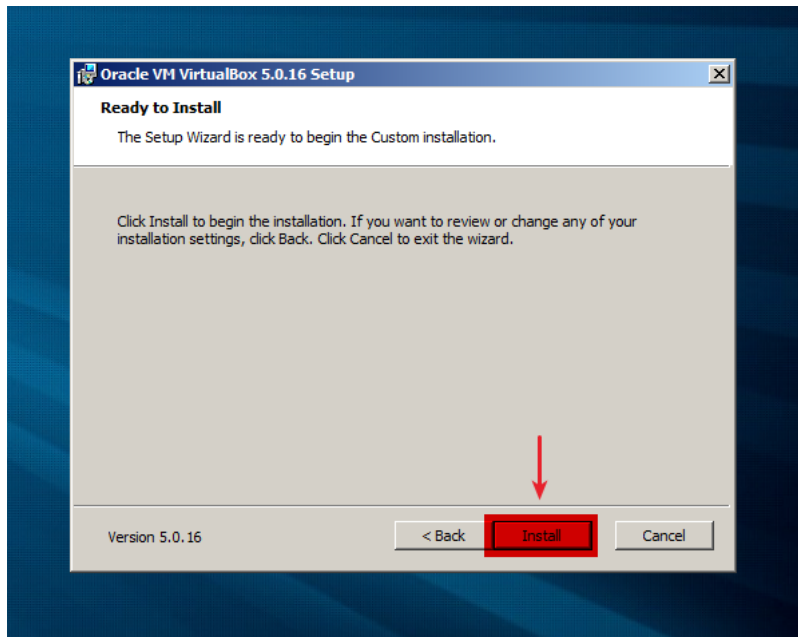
Oracle VM VirtualBox 5.0.16 Setup

Ready to Install

The Setup Wizard is ready to begin the Custom installation.

Click Install to begin the installation. If you want to review or change any of your installation settings, click Back. Click Cancel to exit the wizard.

Version 5.0.16

< Back

Install

Cancel